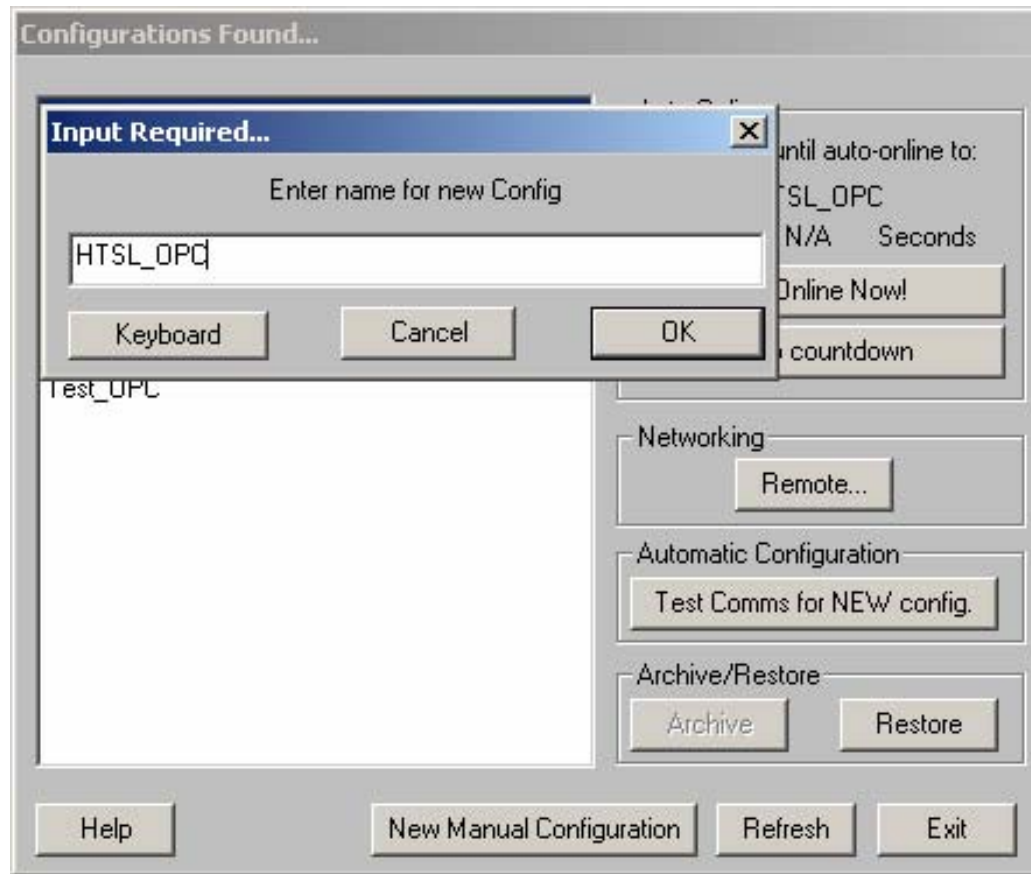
Configurations Found...

Input Required...

Enter name for new Config

HTSL_OPC

Keyboard

Cancel

OK

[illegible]ntil auto-online to:

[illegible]TSL_OPC

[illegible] N/A Seconds

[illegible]Online Now!

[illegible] countdown

Test_OPC

Networking

Remote...

Automatic Configuration

Test Comms for NEW config.

Archive/Restore

Archive

Restore

Help

New Manual Configuration

Refresh

Exit